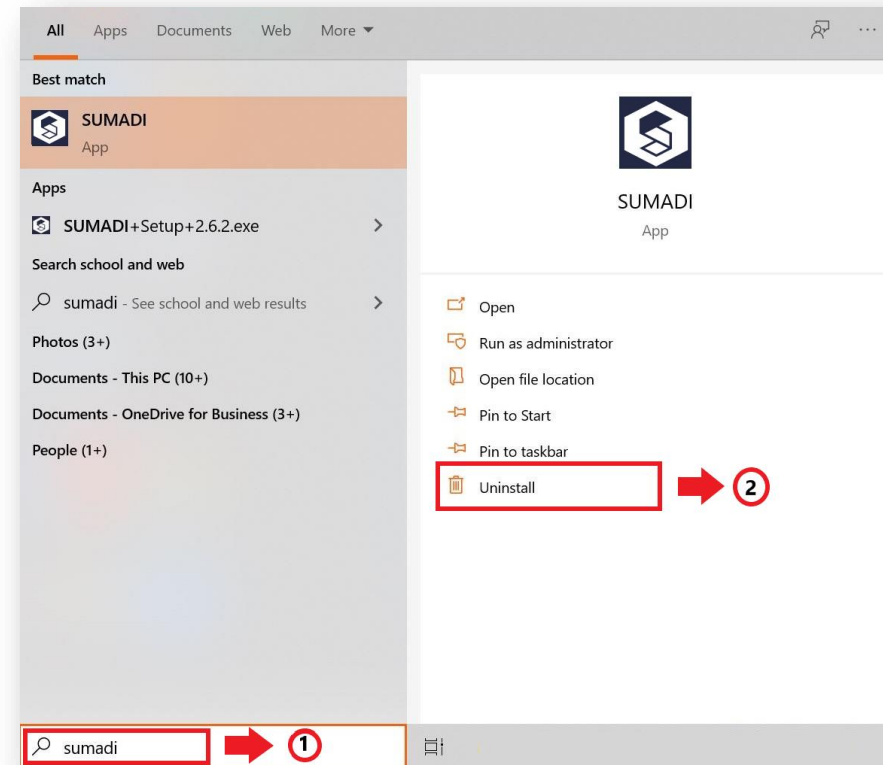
All Apps Documents Web More ▼

Best match

SUMADI
App

Apps

SUMADI+Setup+2.6.2.exe

Search school and web

sumadi - See school and web results

Photos (3+)

Documents - This PC (10+)

Documents - OneDrive for Business (3+)

People (1+)

SUMADI
App

Open

Run as administrator

Open file location

Pin to Start

Pin to taskbar

Uninstall

2

sumadi

1